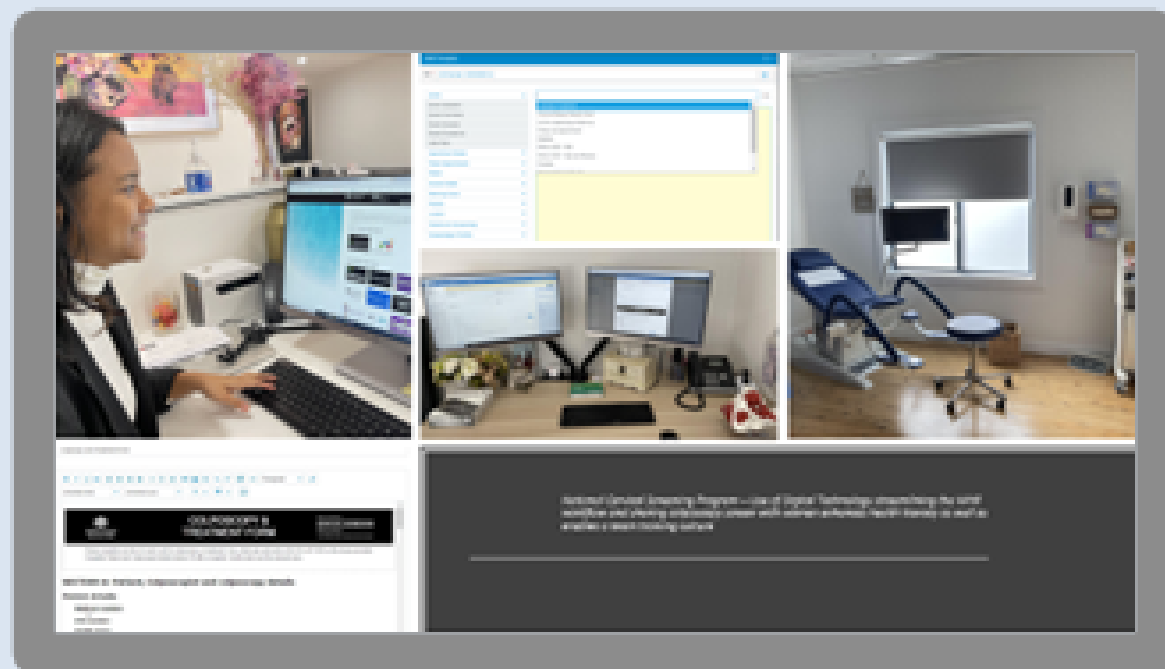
COLPOSCOPY &
TREATMENT FORM

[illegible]

National Cervical Screening Program – Use of Digital Technology streamlining the NCSP workflow and offering colposcopy closer with women enhances health literacy as well as enables a team-building culture

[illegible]